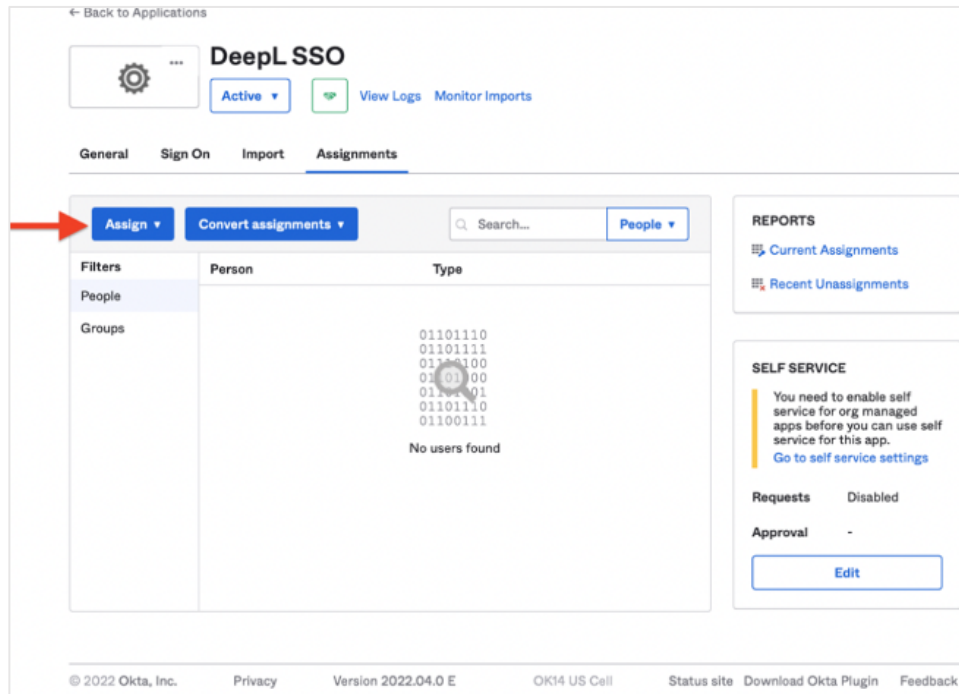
← Back to Applications

DeepL SSO

Active ▾

View Logs Monitor Imports

General Sign On Import Assignments

Assign ▾ Convert assignments ▾

Search...

People ▾

Filters

People

Groups

Person Type

01101110
01101111
01100100
01101100
01101101
01101110
01100111

No users found

REPORTS

Current Assignments

Recent Unassignments

SELF SERVICE

You need to enable self service for org managed apps before you can use self service for this app.

Go to self service settings

Requests Disabled

Approval -

Edit

© 2022 Okta, Inc. Privacy Version 2022.04.0 E OK14 US Cell Status site Download Okta Plugin Feedback